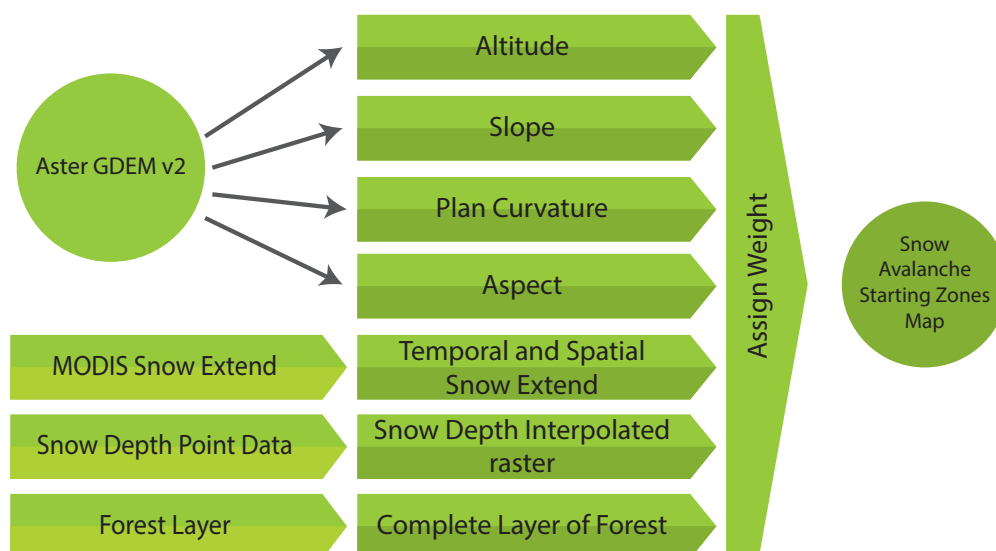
Aster GDEM v2

Altitude

Slope

Plan Curvature

Aspect

MODIS Snow Extend

Temporal and Spatial Snow Extend

Snow Depth Point Data

Snow Depth Interpolated raster

Forest Layer

Complete Layer of Forest

Assign Weight

Snow Avalanche Starting Zones Map